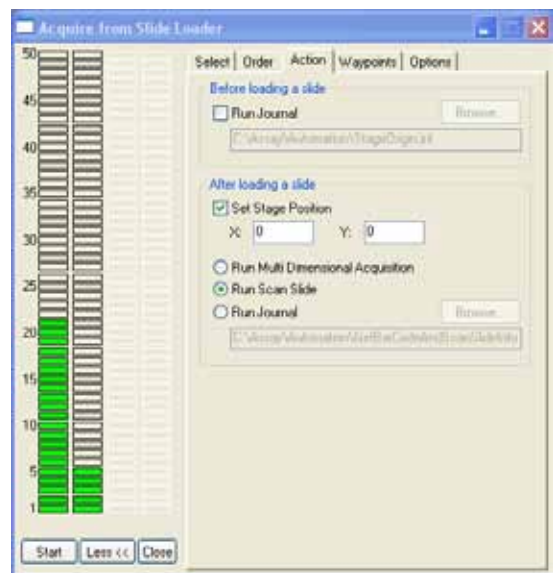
Acquire from Slide Loader

50
45
40
35
30
25
20
15
10
5
1

Select | Order | Action | Waypoints | Options

Before loading a slide
Run Journal
Browse
C:\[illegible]\StageOrigin.jnl

After loading a slide
Set Stage Position
X: 0
Y: 0

Run Multi Dimensional Acquisition
Run Scan Slide
Run Journal
Browse
C:\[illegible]

Start | Less << | Close